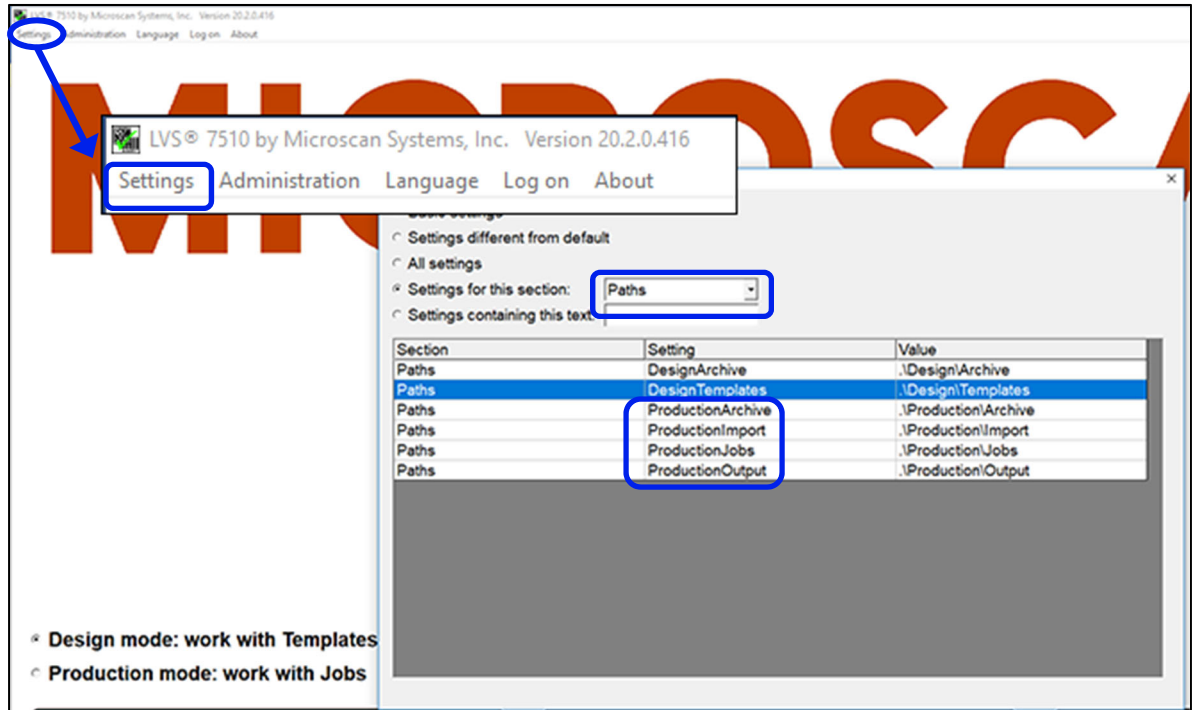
LVS® 7510 by Microscan Systems, Inc. Version 20.2.0.416
Settings Administration Language Log on About

MICROSCA

LVS® 7510 by Microscan Systems, Inc. Version 20.2.0.416
Settings Administration Language Log on About

×

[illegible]
Settings different from default
All settings
Settings for this section: Paths
Settings containing this text

| Section | Setting | Value |
|---|---|---|
| Paths | DesignArchive | .\Design\Archive |
| Paths | DesignTemplates | .\Design\Templates |
| Paths | ProductionArchive | .\Production\Archive |
| Paths | ProductionImport | .\Production\Import |
| Paths | ProductionJobs | .\Production\Jobs |
| Paths | ProductionOutput | .\Production\Output |

Design mode: work with Templates
Production mode: work with Jobs